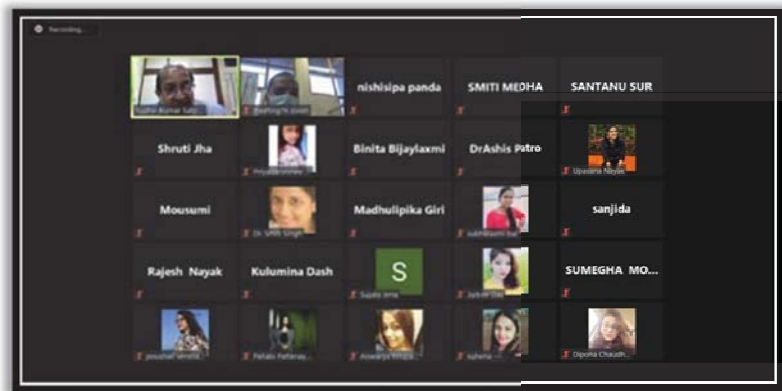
Recording...

Sudhir Kumar Sahu

nishisipa panda

SMITI MEDHA

SANTANU SUR

Shruti Jha

Priyanka

Binita Bijaylaxmi

DrAshis Patro

Upasana Nayak

Mousumi

Dr. Smiti Singh

Madhulipika Giri

sanjida

Rajesh Nayak

Kulumina Dash

S

Sujata Jena

SUMEGHA MO...

Pallabi Pattanay...

Aiswarya

Dipesha Chaudh...

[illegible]